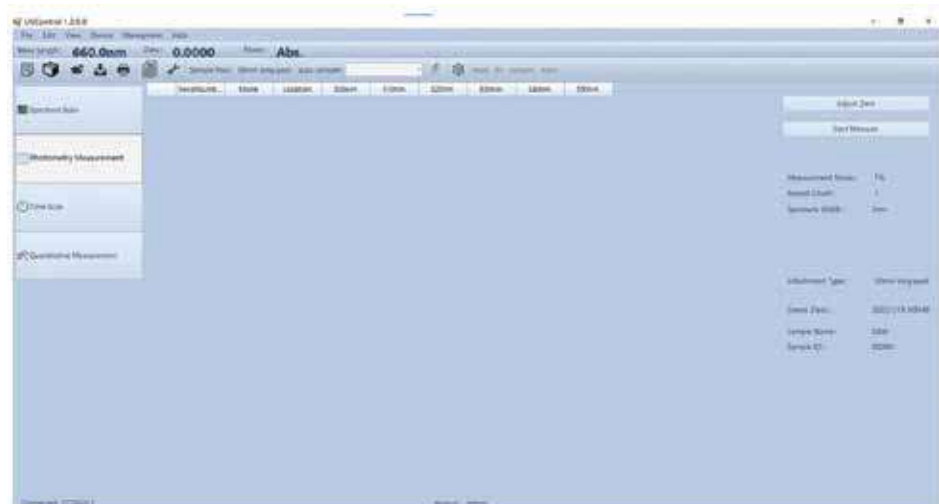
UVSpectral 1.2.0.0

File Edit View Device Management Help

Wavelength: 660.0nm Data: 0.0000 Mode: Abs.

Sample Pool: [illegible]

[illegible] | Mode | Location | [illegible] | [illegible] | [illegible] | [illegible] | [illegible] | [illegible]

Spectrum Scan

Photometry Measurement

Time Scan

Quantitative Measurement

Adjust Zero

Start Measure

Measurement Mode: T%

Repeat Count: 1

Spectrum Width: 2nm

Attachment Type: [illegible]

Latest Zero: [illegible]

Sample Name: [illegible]

Sample ID: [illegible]

Connected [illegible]

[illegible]